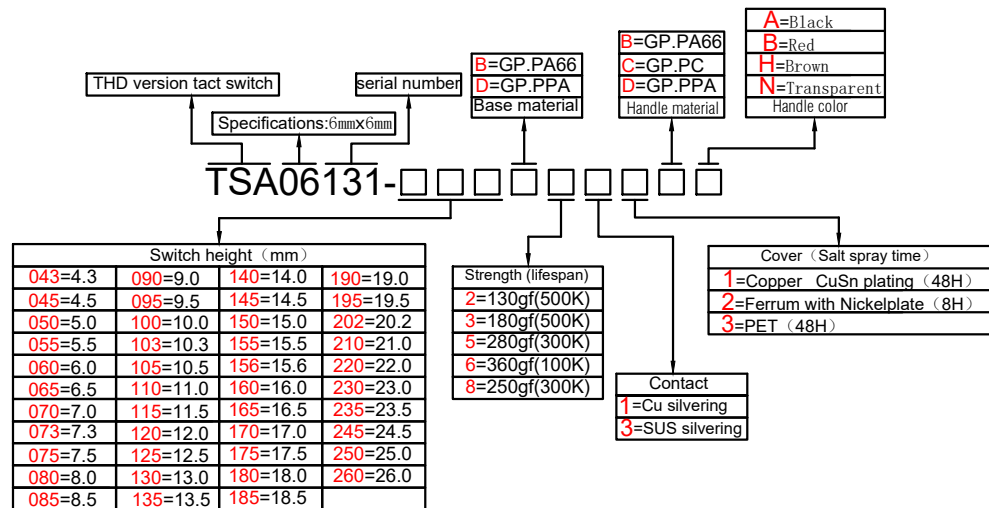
A=Black
B=Red
H=Brown
N=Transparent
Handle color

B=GP.PA66
C=GP.PC
D=GP.PPA
Handle material

B=GP.PA66
D=GP.PPA
Base material

THD version tact switch

serial number

Specifications:6mmx6mm

TSA06131-□□□□□□□□□

Switch height（mm）

| | | | |
|---|---|---|---|
| 043=4.3 | 090=9.0 | 140=14.0 | 190=19.0 |
| 045=4.5 | 095=9.5 | 145=14.5 | 195=19.5 |
| 050=5.0 | 100=10.0 | 150=15.0 | 202=20.2 |
| 055=5.5 | 103=10.3 | 155=15.5 | 210=21.0 |
| 060=6.0 | 105=10.5 | 156=15.6 | 220=22.0 |
| 065=6.5 | 110=11.0 | 160=16.0 | 230=23.0 |
| 070=7.0 | 115=11.5 | 165=16.5 | 235=23.5 |
| 073=7.3 | 120=12.0 | 170=17.0 | 245=24.5 |
| 075=7.5 | 125=12.5 | 175=17.5 | 250=25.0 |
| 080=8.0 | 130=13.0 | 180=18.0 | 260=26.0 |
| 085=8.5 | 135=13.5 | 185=18.5 | |

Strength (lifespan)
2=130gf(500K)
3=180gf(500K)
5=280gf(300K)
6=360gf(100K)
8=250gf(300K)

Contact
1=Cu silvering
3=SUS silvering

Cover（Salt spray time）
1=Copper CuSn plating（48H）
2=Ferrum with Nickelplate（8H）
3=PET（48H）